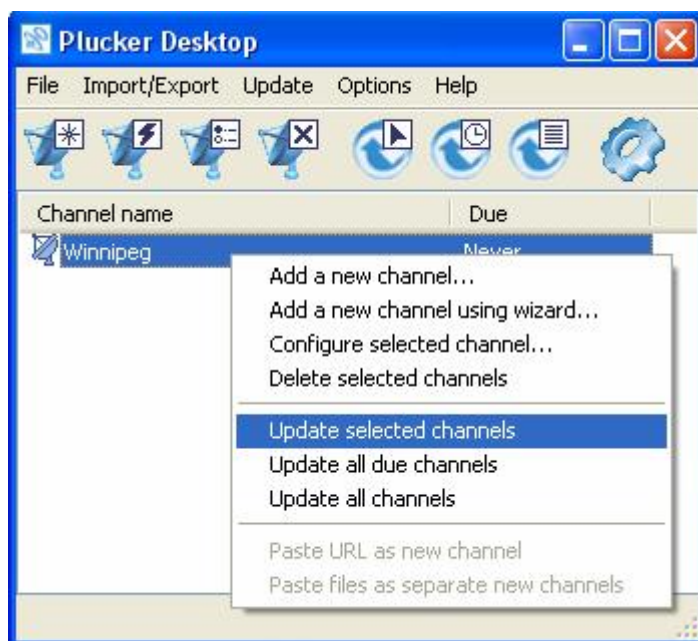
Plucker Desktop

File Import/Export Update Options Help

| Channel name | Due |
|---|---|
| Winnipeg | Never |

Add a new channel...
Add a new channel using wizard...
Configure selected channel...
Delete selected channels

Update selected channels
Update all due channels
Update all channels

Paste URL as new channel
Paste files as separate new channels